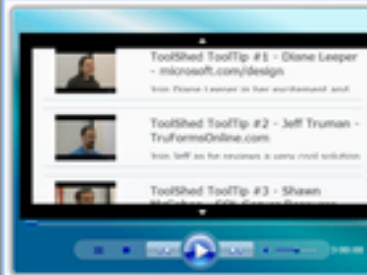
ToolShed ToolTip #1 - Diane Leeper - microsoft.com/design

Join Diane Leeper in her excitement and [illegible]

ToolShed ToolTip #2 - Jeff Truman - TruFormsOnline.com

Join Jeff as he reviews a very cool solution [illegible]

ToolShed ToolTip #3 - Shawn McGehee - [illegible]